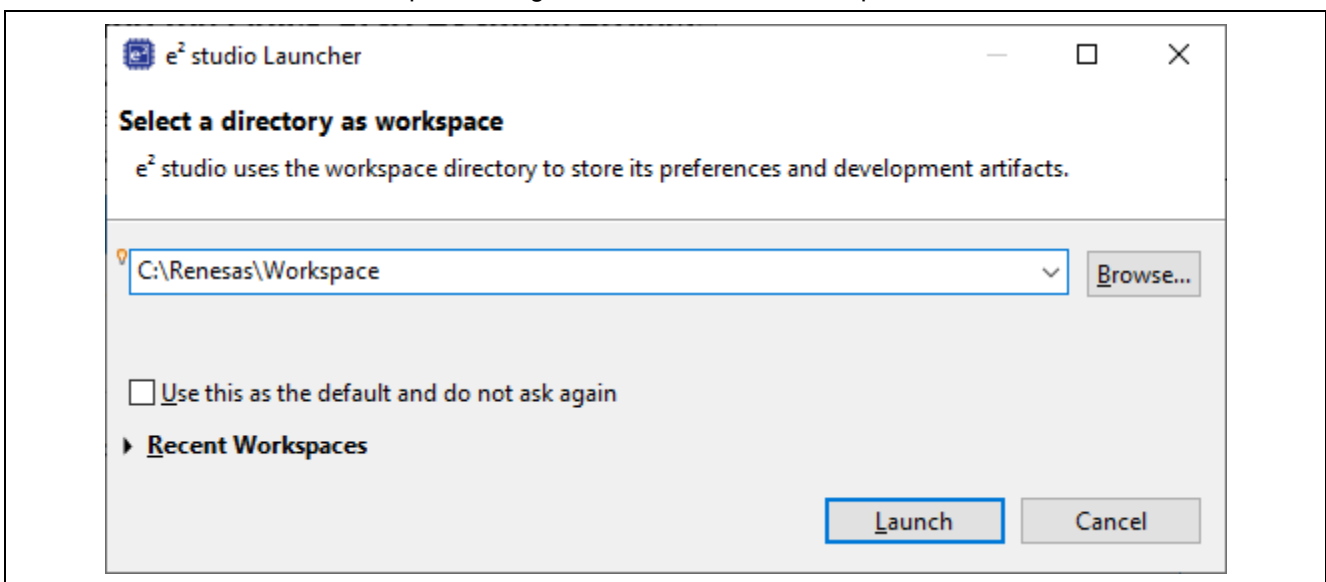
$e^2$ studio Launcher

Select a directory as workspace

$e^2$ studio uses the workspace directory to store its preferences and development artifacts.

C:\Renesas\Workspace

Browse...

Use this as the default and do not ask again

Recent Workspaces

Launch

Cancel